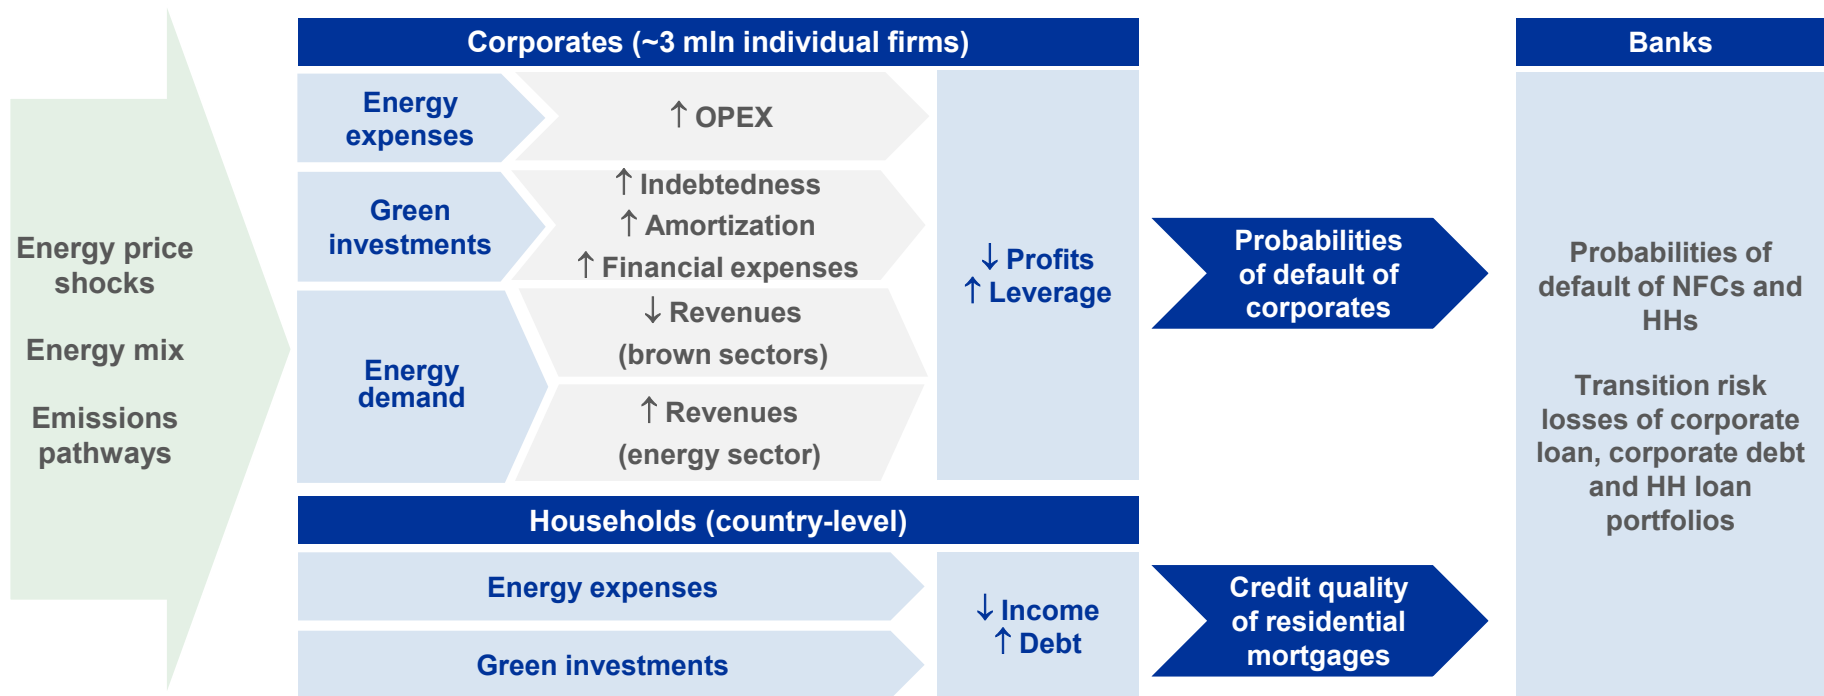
Energy price shocks

Energy mix

Emissions pathways

Corporates (~3 mln individual firms)

Energy expenses

↑ OPEX

Green investments

↑ Indebtedness
↑ Amortization
↑ Financial expenses

Energy demand

↓ Revenues (brown sectors)

↑ Revenues (energy sector)

↓ Profits
↑ Leverage

Probabilities of default of corporates

Households (country-level)

Energy expenses

Green investments

↓ Income
↑ Debt

Credit quality of residential mortgages

Banks

Probabilities of default of NFCs and HHs

Transition risk losses of corporate loan, corporate debt and HH loan portfolios